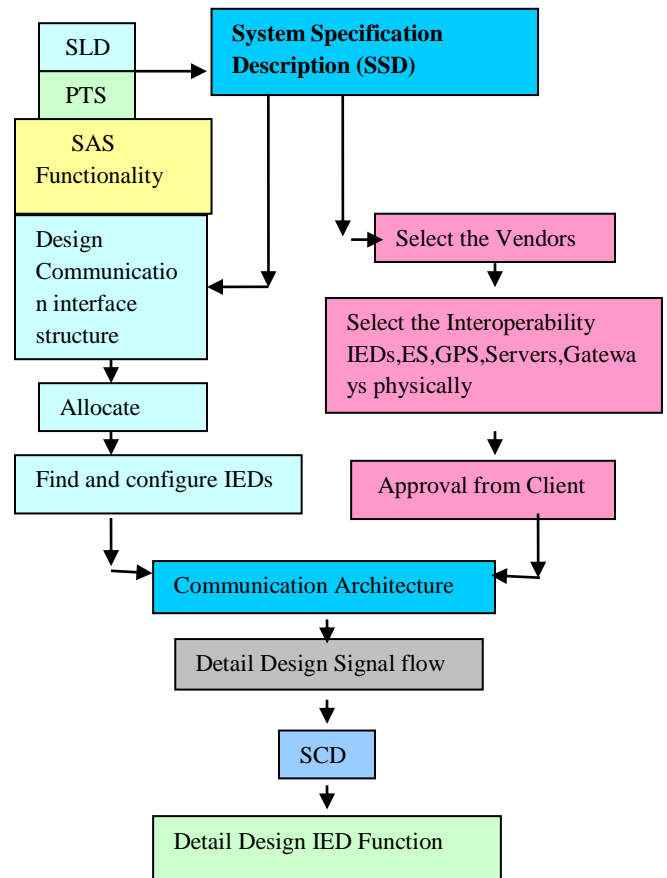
SLD

PTS

System Specification Description (SSD)

SAS Functionality

Design Communication interface structure

Select the Vendors

Select the Interoperability IEDs,ES,GPS,Servers,Gateways physically

Allocate

Find and configure IEDs

Approval from Client

Communication Architecture

Detail Design Signal flow

SCD

Detail Design IED Function